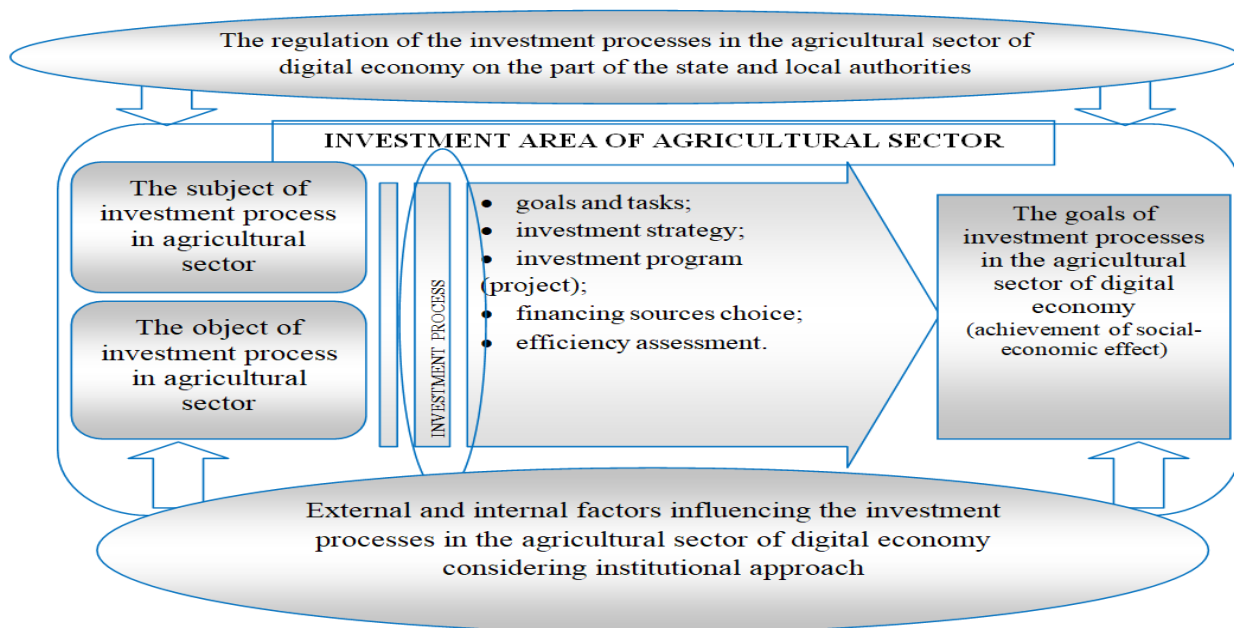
The regulation of the investment processes in the agricultural sector of digital economy on the part of the state and local authorities

INVESTMENT AREA OF AGRICULTURAL SECTOR

The subject of investment process in agricultural sector

The object of investment process in agricultural sector

INVESTMENT PROCESS

- goals and tasks;
- investment strategy;
- investment program (project);
- financing sources choice;
- efficiency assessment.

The goals of investment processes in the agricultural sector of digital economy (achievement of social-economic effect)

External and internal factors influencing the investment processes in the agricultural sector of digital economy considering institutional approach